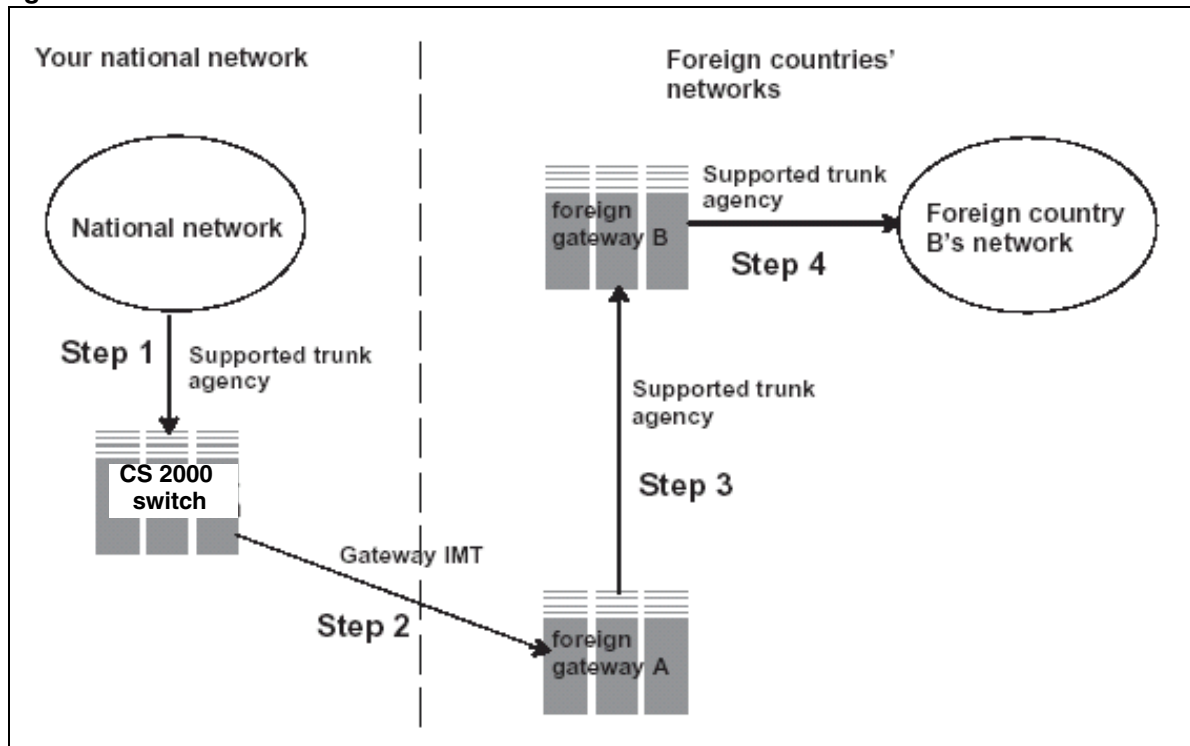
Your national network

Foreign countries' networks

National network

Step 1

Supported trunk agency

CS 2000 switch

Gateway IMT

Step 2

foreign gateway A

Supported trunk agency

Step 3

foreign gateway B

Supported trunk agency

Step 4

Foreign country B's network